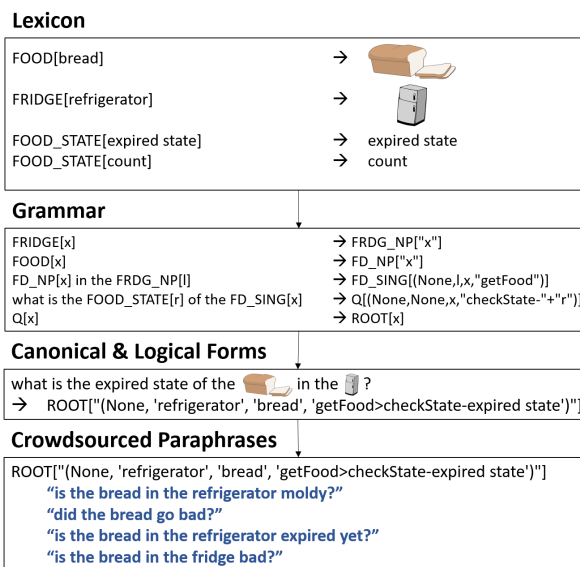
Lexicon

FOOD[bread] →

FRIDGE[refrigerator] →

FOOD_STATE[expired state] → expired state
FOOD_STATE[count] → count

Grammar

| | |
|---|---|
| FRIDGE[x] | → FRDG_NP["x"] |
| FOOD[x] | → FD_NP["x"] |
| FD_NP[x] in the FRDG_NP[l] | → FD_SING[(None,l,x,"getFood")] |
| what is the FOOD_STATE[r] of the FD_SING[x] | → Q[(None,None,x,"checkState-"+"r")] |
| Q[x] | → ROOT[x] |

Canonical & Logical Forms

what is the expired state of the in the ?
→ ROOT["(None, 'refrigerator', 'bread', 'getFood>checkState-expired state')"]

Crowdsourced Paraphrases

ROOT["(None, 'refrigerator', 'bread', 'getFood>checkState-expired state')"]
"is the bread in the refrigerator moldy?"
"did the bread go bad?"
"is the bread in the refrigerator expired yet?"
"is the bread in the fridge bad?"